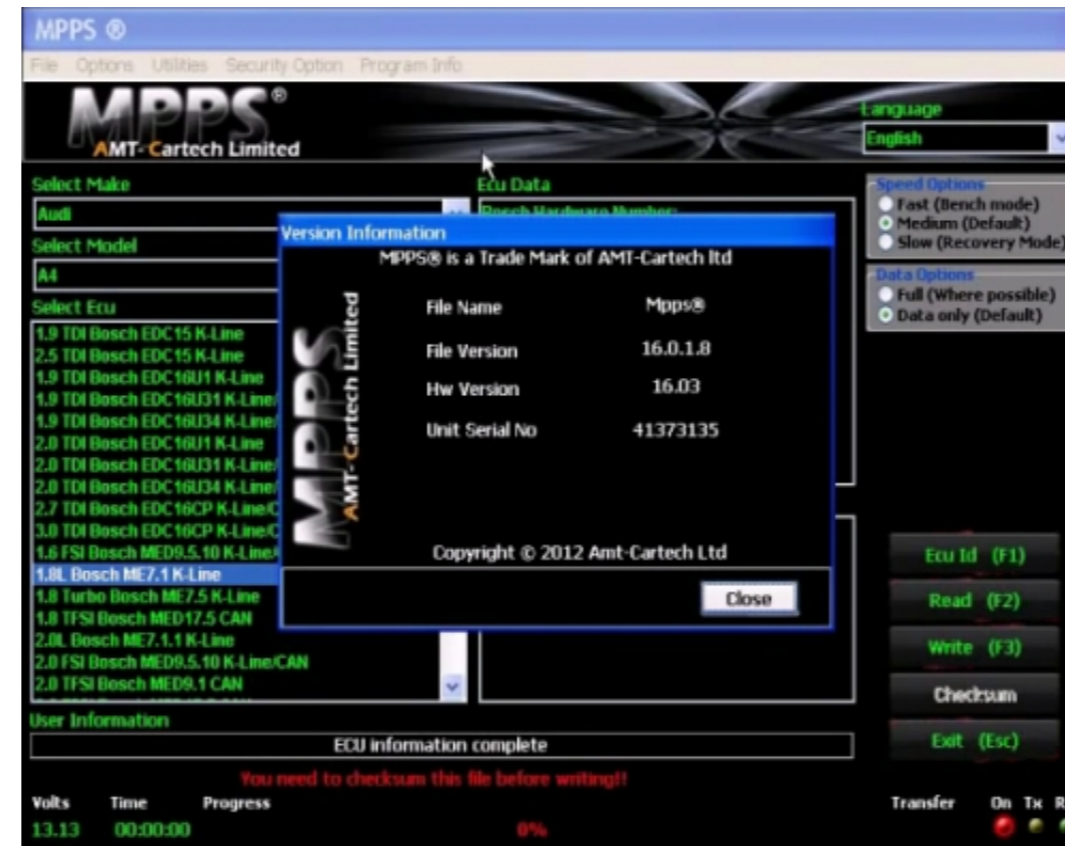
MPPS ®

File Options Utilities Security Option Program Info

MPPS®
AMT-Cartech Limited

Language
English

Select Make
Audi
Select Model
A4
Select Ecu
1.9 TDI Bosch EDC15 K-Line
2.5 TDI Bosch EDC15 K-Line
1.9 TDI Bosch EDC16U1 K-Line
1.9 TDI Bosch EDC16U31 K-Line/
1.9 TDI Bosch EDC16U34 K-Line/
2.0 TDI Bosch EDC16U1 K-Line
2.0 TDI Bosch EDC16U31 K-Line/
2.0 TDI Bosch EDC16U34 K-Line/
2.7 TDI Bosch EDC16CP K-Line/C
3.0 TDI Bosch EDC16CP K-Line/C
1.6 FSI Bosch MED9.5.10 K-Line/
1.8L Bosch ME7.1 K-Line
1.8 Turbo Bosch ME7.5 K-Line
1.8 TFSI Bosch MED17.5 CAN
2.0L Bosch ME7.1.1 K-Line
2.0 FSI Bosch MED9.5.10 K-Line/CAN
2.0 TFSI Bosch MED9.1 CAN

Ecu Data
Bosch Hardware Number:

Speed Options
Fast (Bench mode)
Medium (Default)
Slow (Recovery Mode)

Data Options
Full (Where possible)
Data only (Default)

Version Information
MPPS® is a Trade Mark of AMT-Cartech ltd

MPPS
AMT-Cartech Limited

| File Name | Mpps® |
|---|---|
| File Version | 16.0.1.8 |
| Hw Version | 16.03 |
| Unit Serial No | 41373135 |

Copyright © 2012 Amt-Cartech Ltd

Close

Ecu Id (F1)
Read (F2)
Write (F3)
Checksum
Exit (Esc)

User Information
ECU information complete
You need to checksum this file before writing!!

Volts Time Progress
13.13 00:00:00
0%

Transfer On Tx R